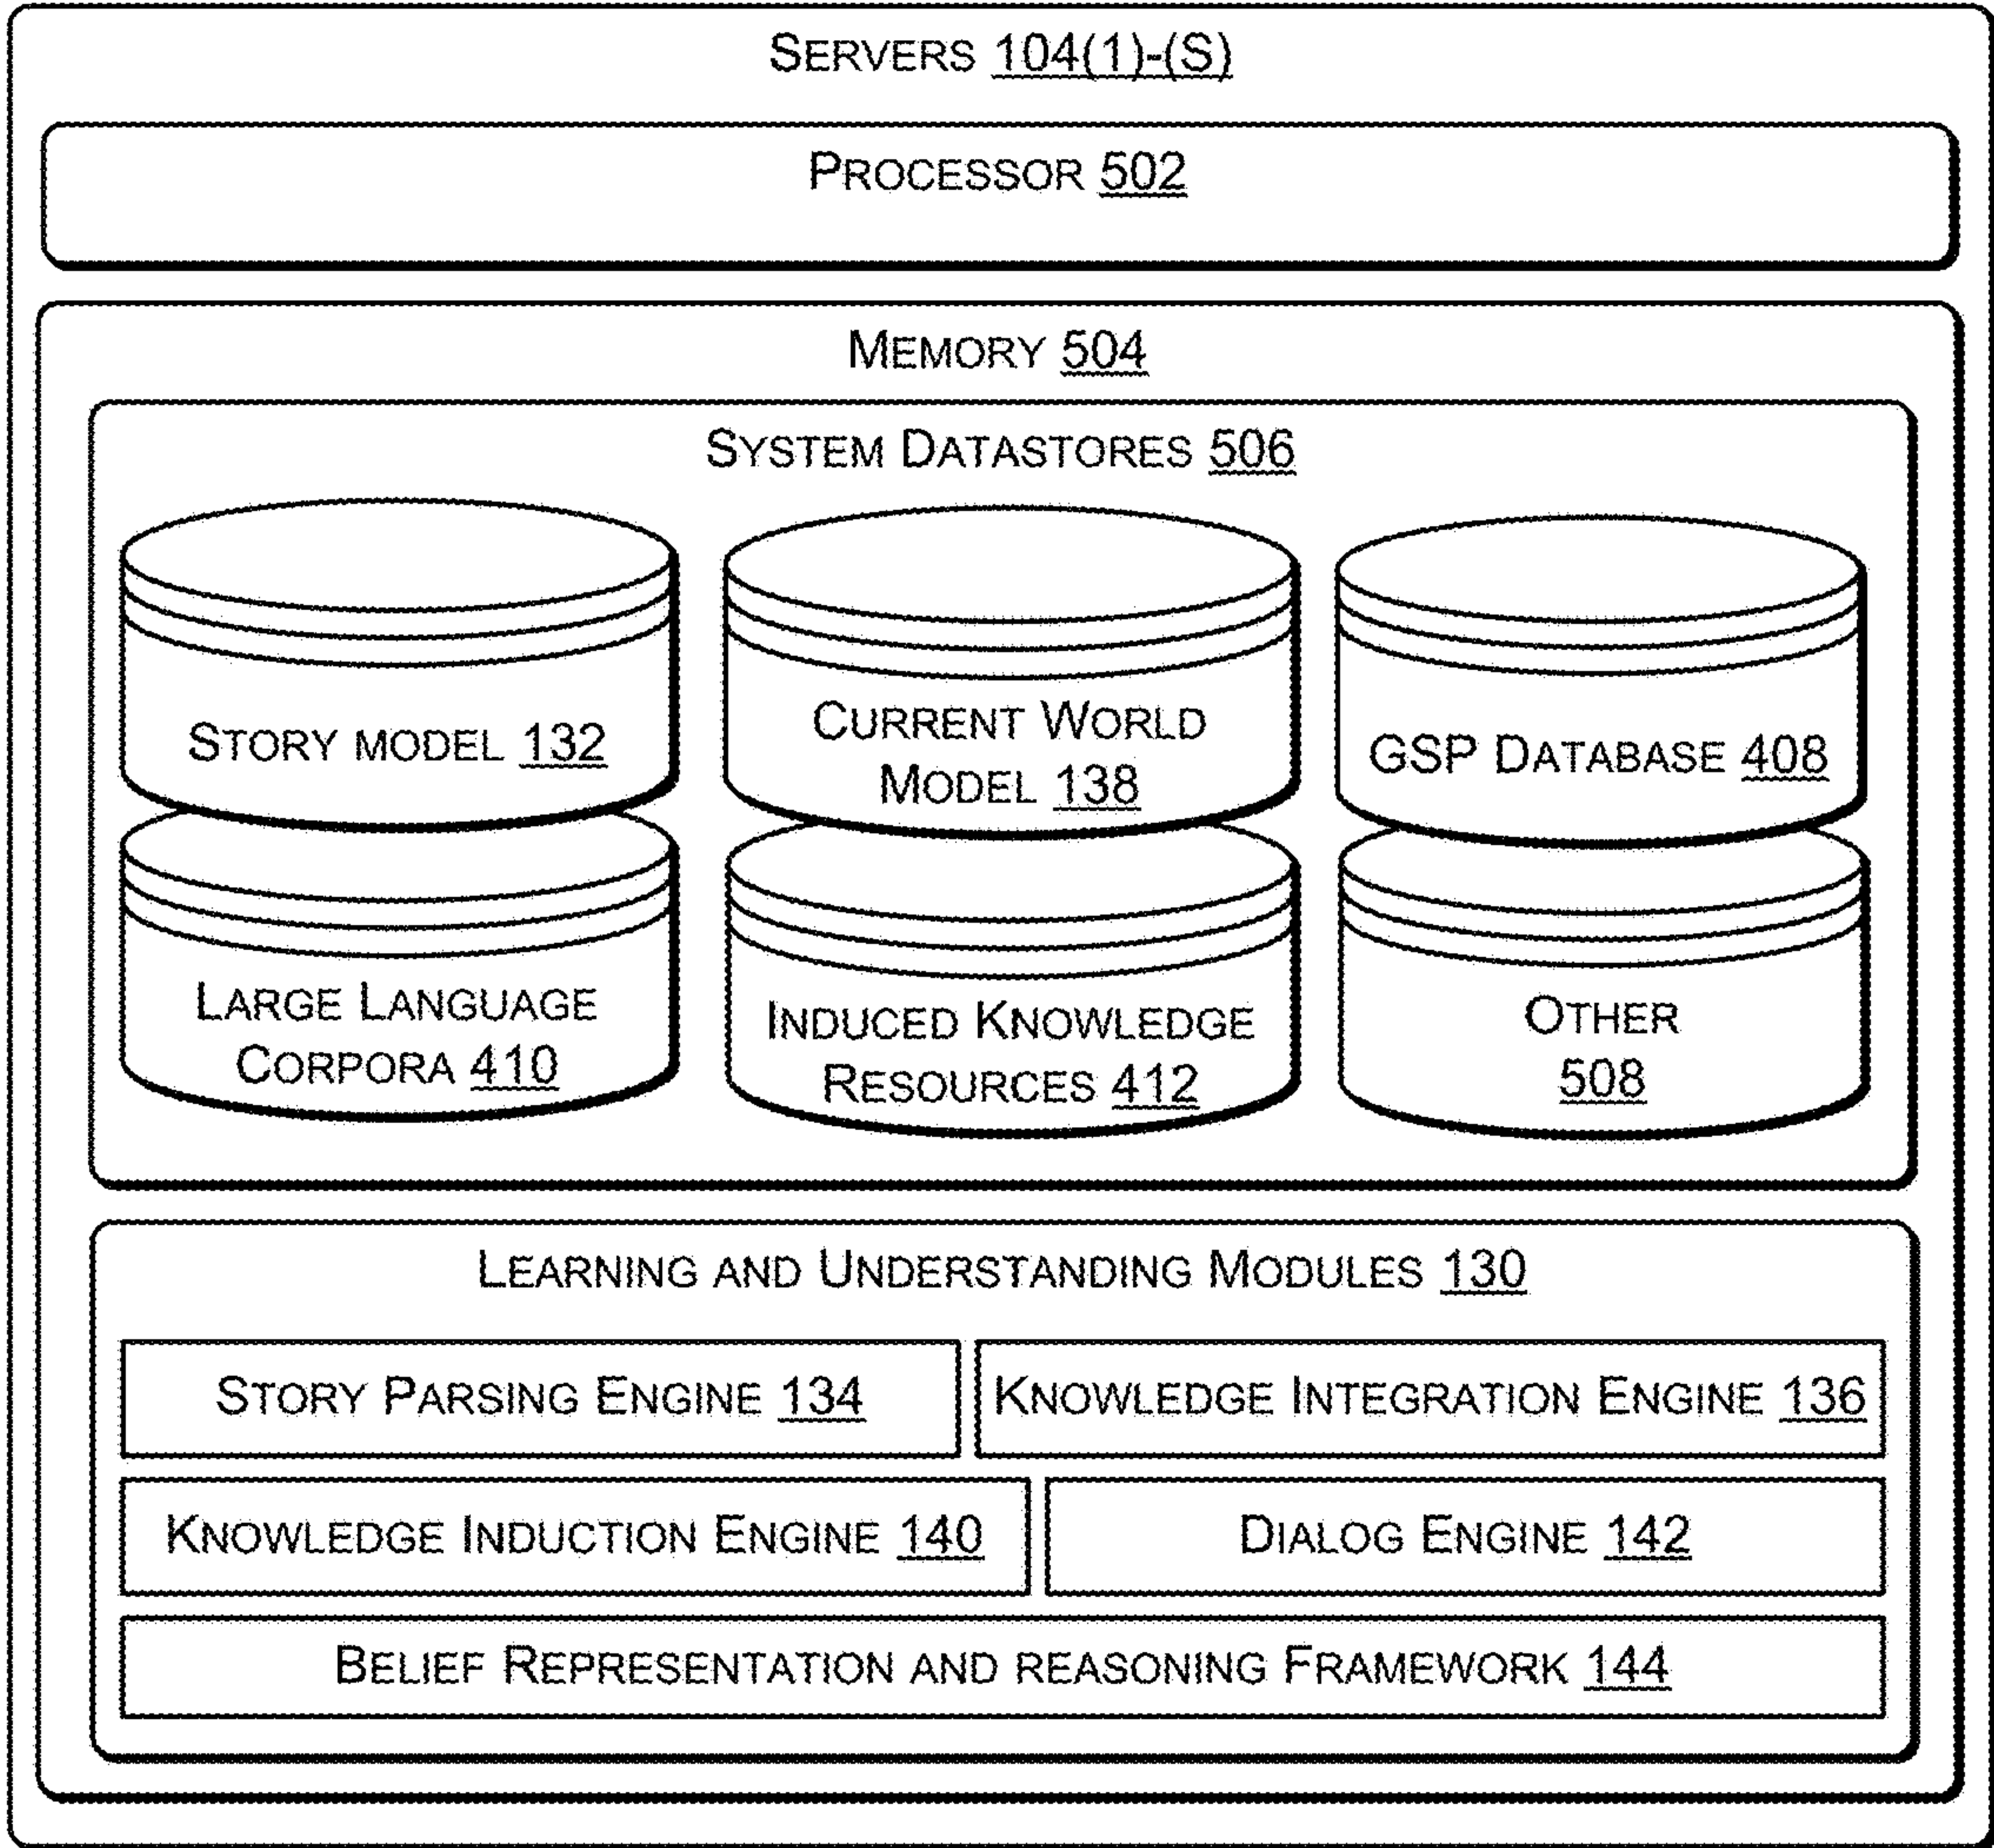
Servers 104(1)-(S)

Processor 502

Memory 504

System Datastores 506

Story model 132

Current World Model 138

GSP Database 408

Large Language Corpora 410

Induced Knowledge Resources 412

Other 508

Learning and Understanding Modules 130

Story Parsing Engine 134

Knowledge Integration Engine 136

Knowledge Induction Engine 140

Dialog Engine 142

Belief Representation and reasoning Framework 144